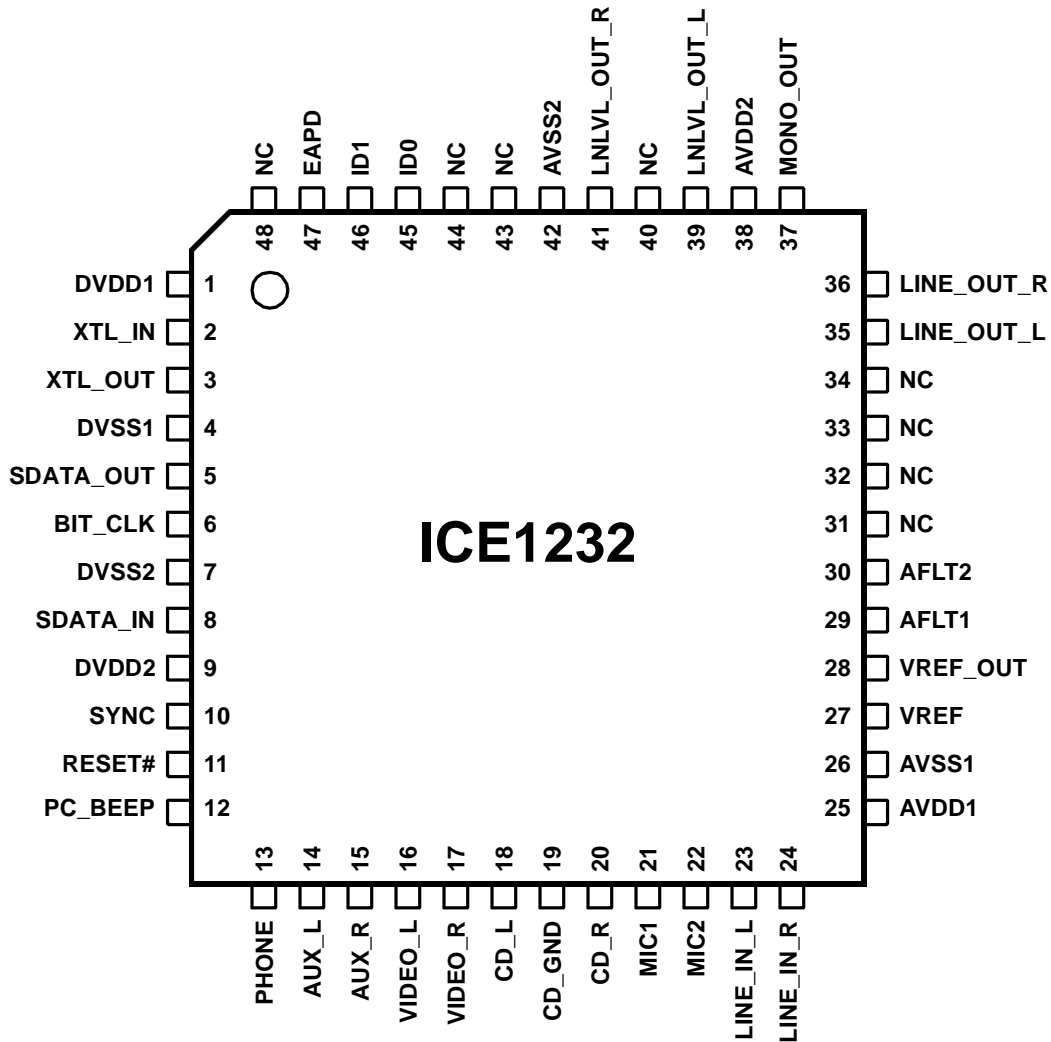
NC EAPD ID1 ID0 NC NC AVSS2 LNLVL_OUT_R NC LNLVL_OUT_L AVDD2 MONO_OUT

48 47 46 45 44 43 42 41 40 39 38 37

DVDD1 1
XTL_IN 2
XTL_OUT 3
DVSS1 4
SDATA_OUT 5
BIT_CLK 6
DVSS2 7
SDATA_IN 8
DVDD2 9
SYNC 10
RESET# 11
PC_BEEP 12

ICE1232

36 LINE_OUT_R
35 LINE_OUT_L
34 NC
33 NC
32 NC
31 NC
30 AFLT2
29 AFLT1
28 VREF_OUT
27 VREF
26 AVSS1
25 AVDD1

13 14 15 16 17 18 19 20 21 22 23 24

PHONE AUX_L AUX_R VIDEO_L VIDEO_R CD_L CD_GND CD_R MIC1 MIC2 LINE_IN_L LINE_IN_R